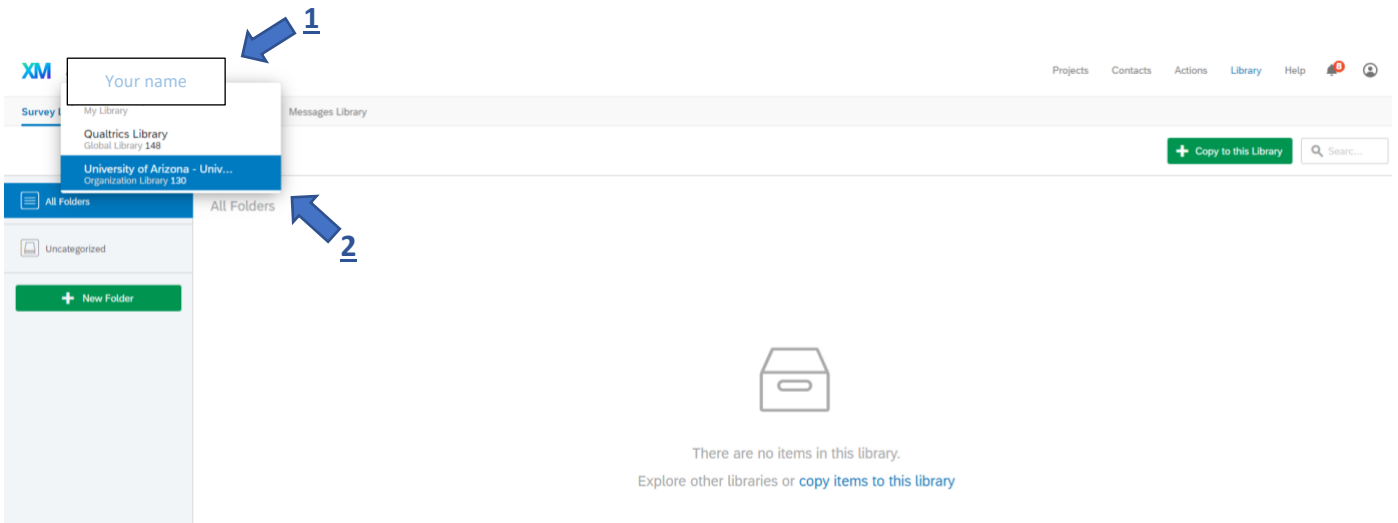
1

XM

Your name

My Library

Qualtrics Library
Global Library 148

University of Arizona - Univ...
Organization Library 130

Projects Contacts Actions Library Help 8

Survey L

Messages Library

Copy to this Library

Searc...

All Folders

Uncategorized

New Folder

All Folders

2

There are no items in this library.

Explore other libraries or copy items to this library